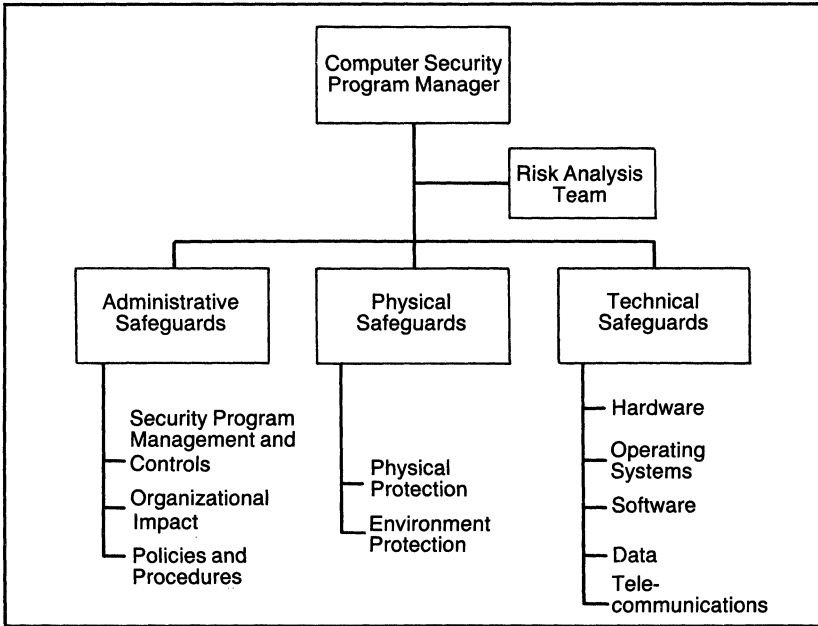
Computer Security Program Manager

Risk Analysis Team

Administrative Safeguards

Physical Safeguards

Technical Safeguards

Security Program Management and Controls

Organizational Impact

Policies and Procedures

Physical Protection

Environment Protection

Hardware

Operating Systems

Software

Data

Telecommunications